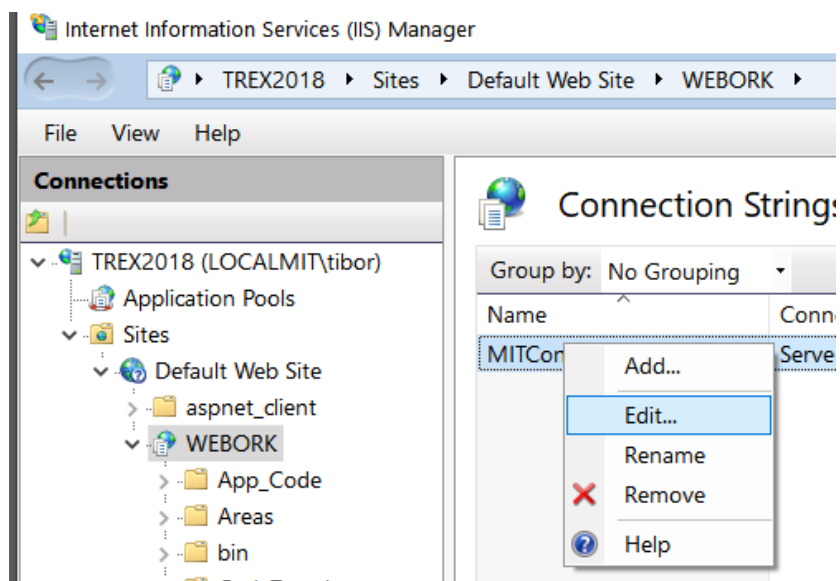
Internet Information Services (IIS) Manager

TREX2018 ▸ Sites ▸ Default Web Site ▸ WEBORK ▸

File View Help

Connections

TREX2018 (LOCALMIT\tibor)
Application Pools
Sites
Default Web Site
aspnet_client
WEBORK
App_Code
Areas
bin

Connection String

Group by: No Grouping

| Name | Conn |
|---|---|
| MITCon | Serve |

Add...
Edit...
Rename
Remove
Help